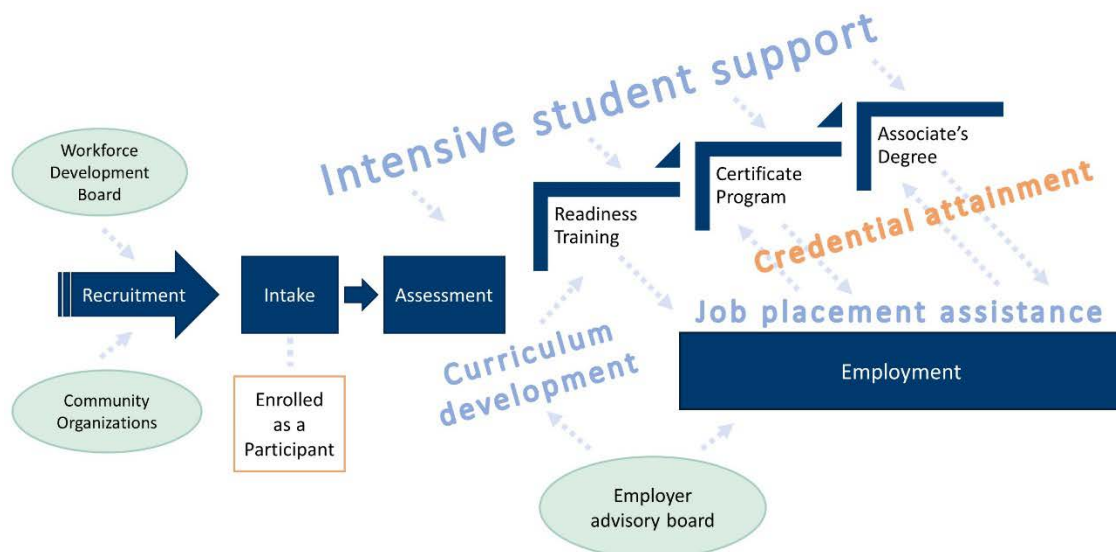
Intensive student support

Workforce Development Board

Recruitment

Community Organizations

Intake

Enrolled as a Participant

Assessment

Readiness Training

Certificate Program

Associate's Degree

Credential attainment

Job placement assistance

Curriculum development

Employment

Employer advisory board